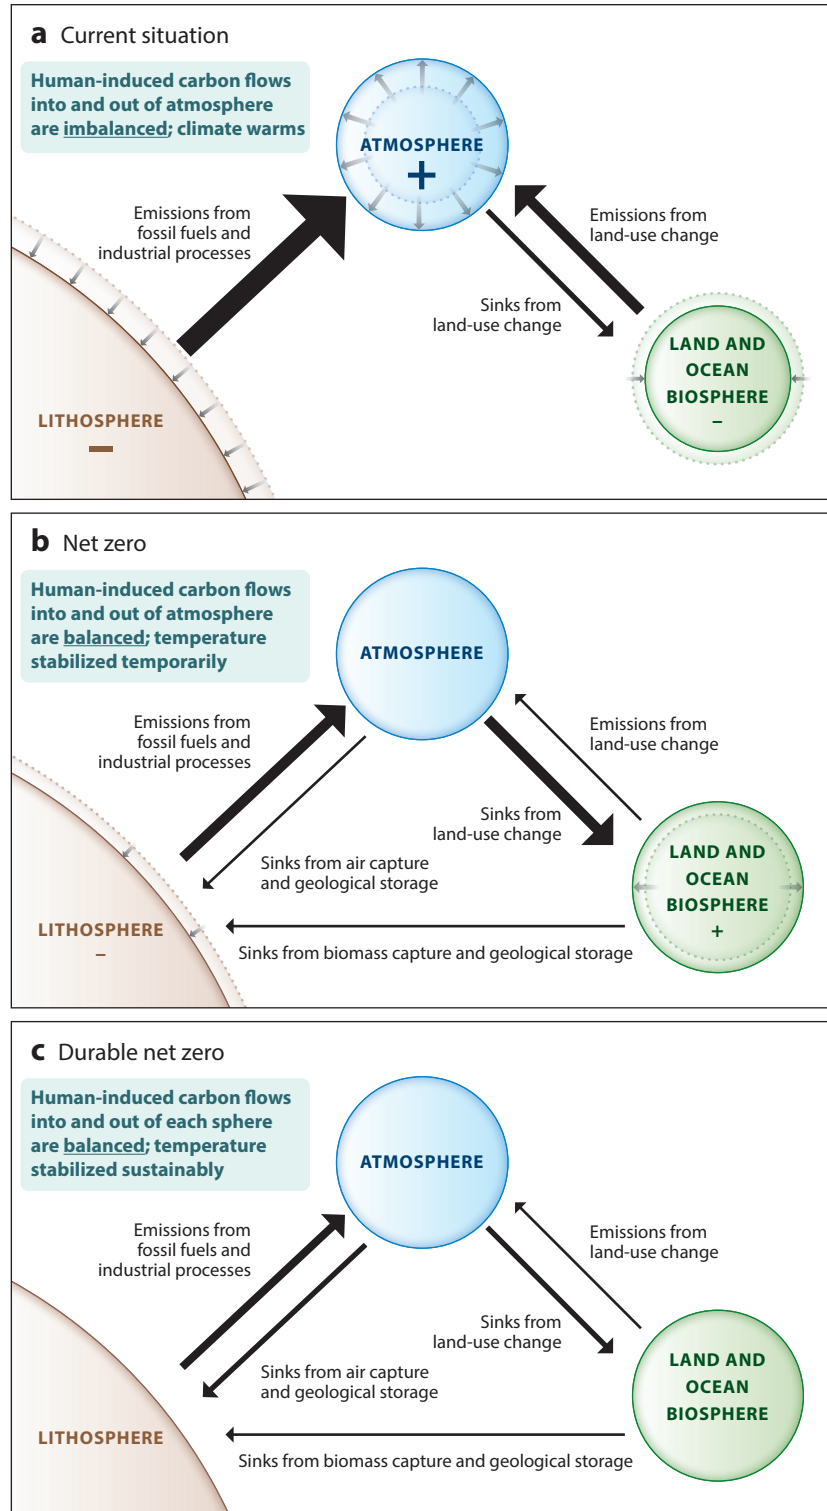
**a** Current situation

Human-induced carbon flows into and out of atmosphere are imbalanced; climate warms

ATMOSPHERE
+

Emissions from fossil fuels and industrial processes

Emissions from land-use change

Sinks from land-use change

LAND AND OCEAN BIOSPHERE
–

LITHOSPHERE
–

**b** Net zero

Human-induced carbon flows into and out of atmosphere are balanced; temperature stabilized temporarily

ATMOSPHERE

Emissions from fossil fuels and industrial processes

Emissions from land-use change

Sinks from land-use change

Sinks from air capture and geological storage

LAND AND OCEAN BIOSPHERE
+

LITHOSPHERE
–

Sinks from biomass capture and geological storage

**c** Durable net zero

Human-induced carbon flows into and out of each sphere are balanced; temperature stabilized sustainably

ATMOSPHERE

Emissions from fossil fuels and industrial processes

Emissions from land-use change

Sinks from land-use change

Sinks from air capture and geological storage

LAND AND OCEAN BIOSPHERE

LITHOSPHERE

Sinks from biomass capture and geological storage